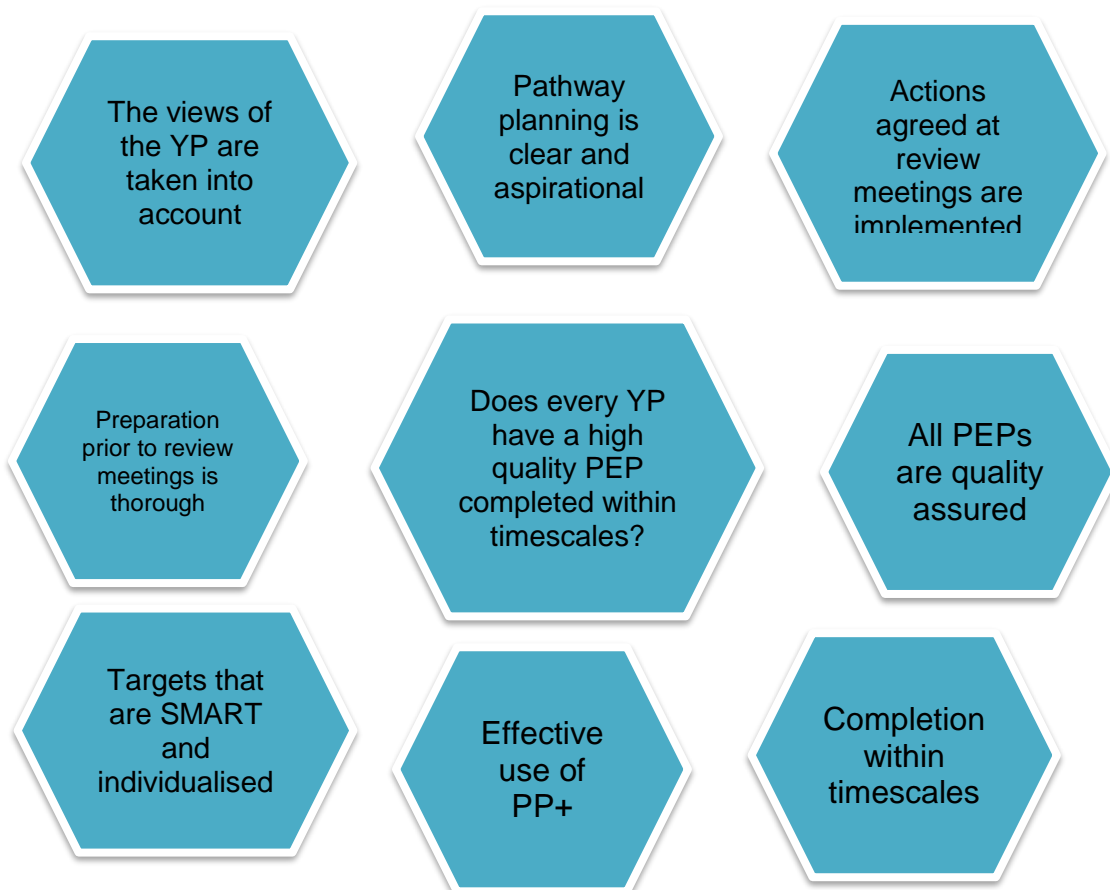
The views of the YP are taken into account

Pathway planning is clear and aspirational

Actions agreed at review meetings are implemented

Preparation prior to review meetings is thorough

Does every YP have a high quality PEP completed within timescales?

All PEPs are quality assured

Targets that are SMART and individualised

Effective use of PP+

Completion within timescales